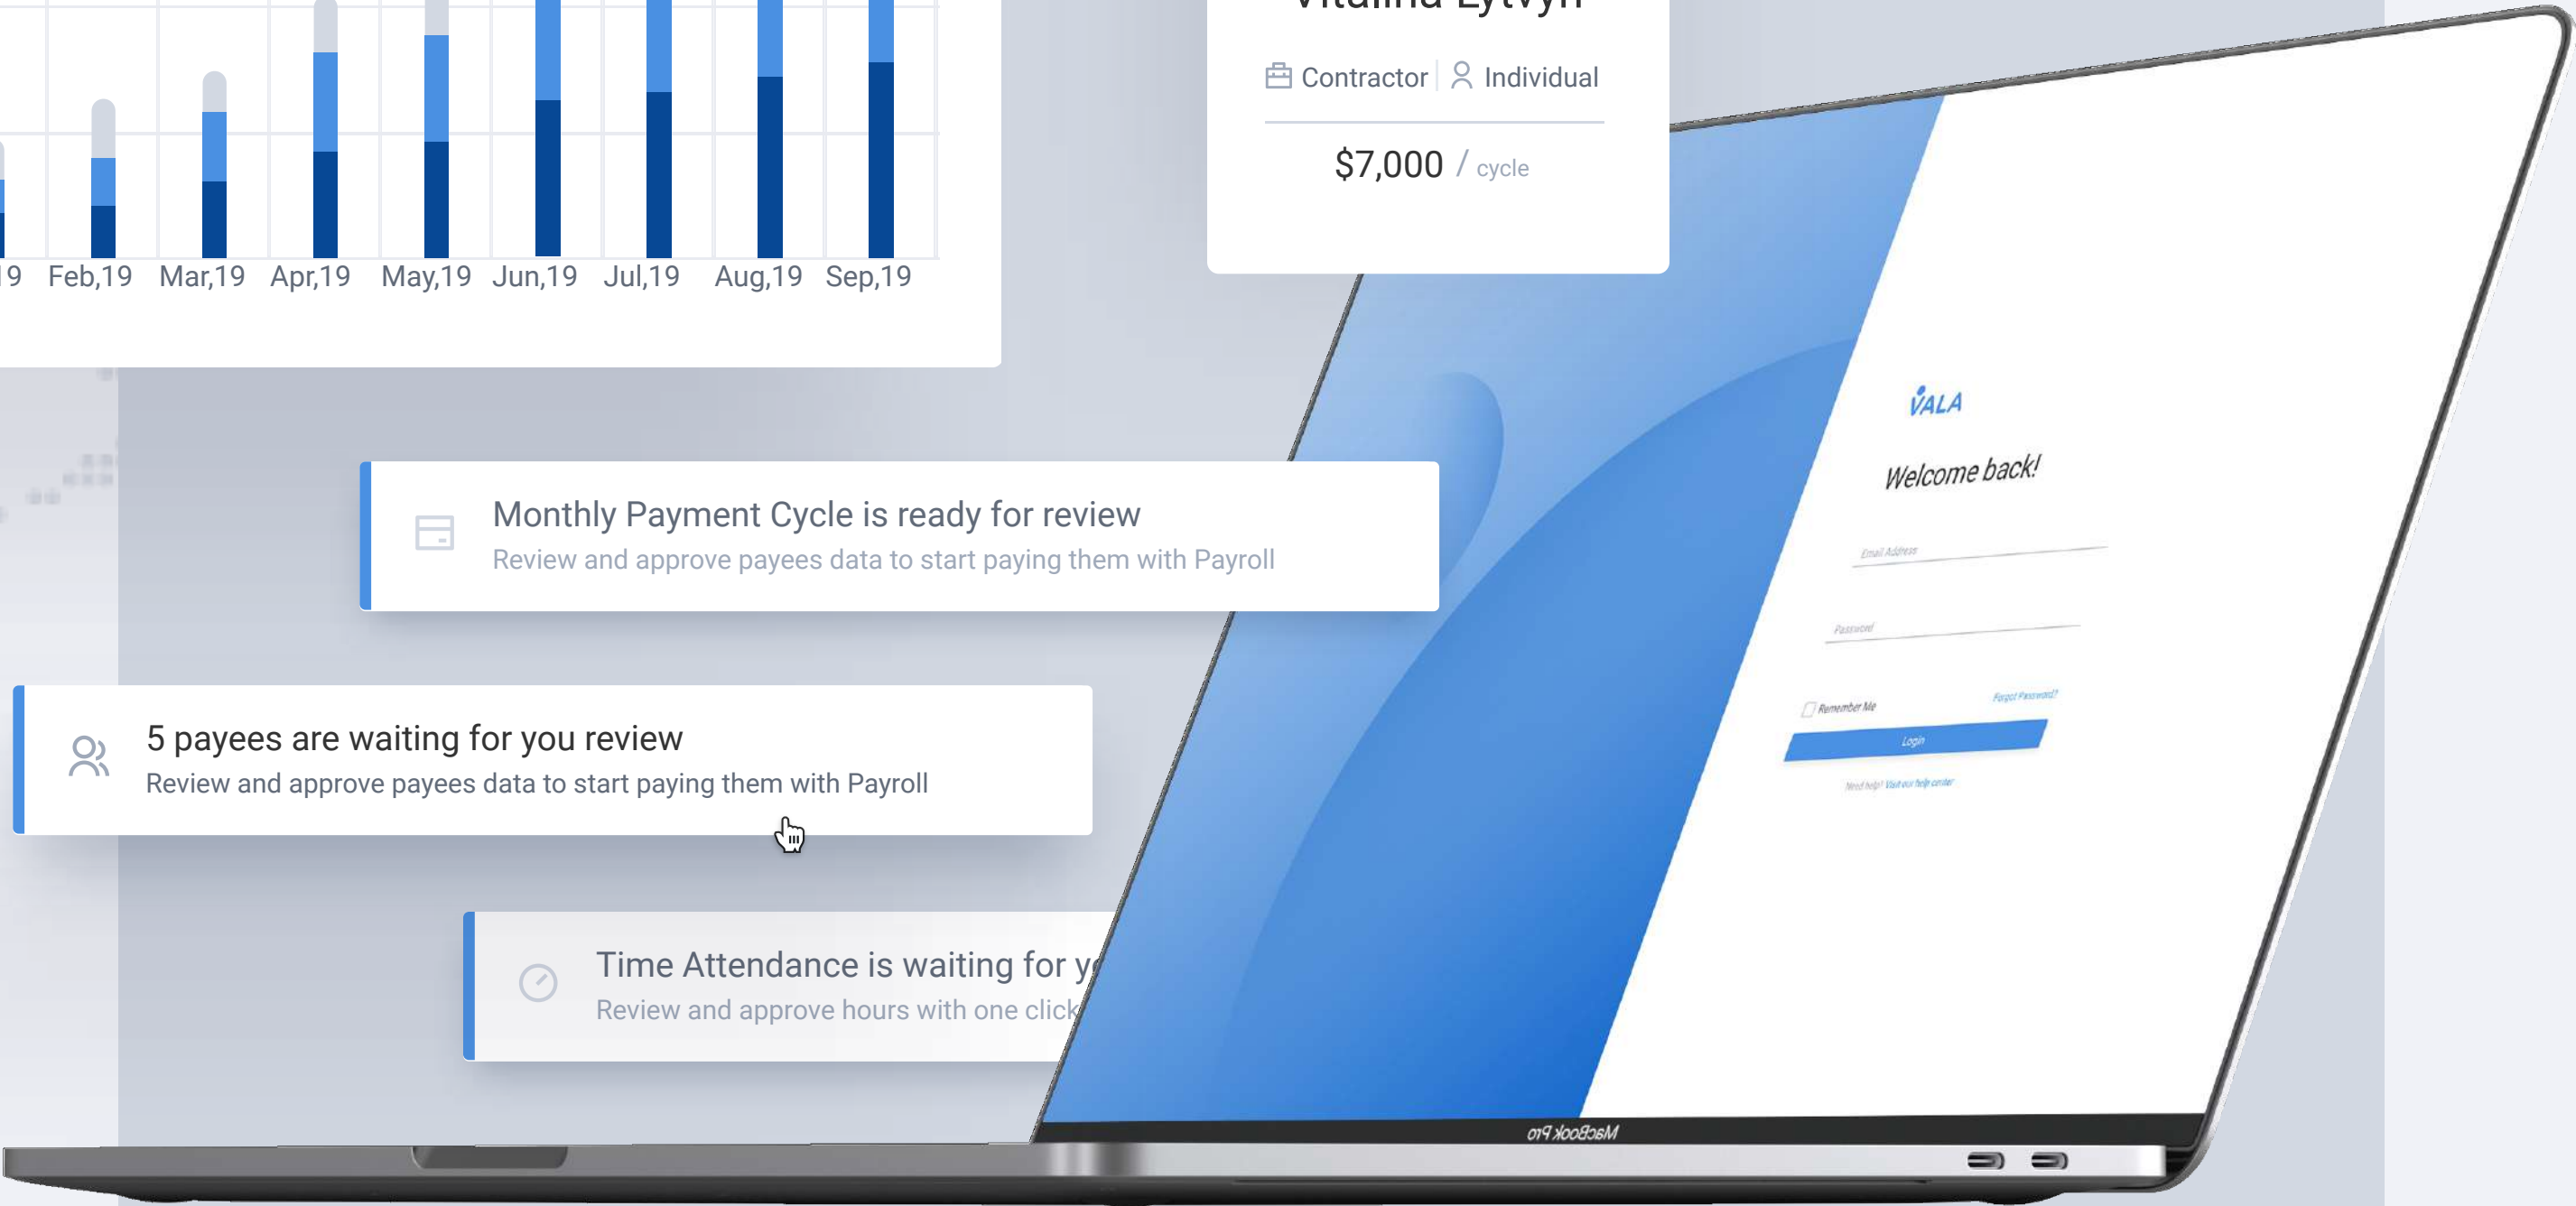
19 Feb,19 Mar,19 Apr,19 May,19 Jun,19 Jul,19 Aug,19 Sep,19

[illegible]

Contractor | Individual

$7,000 / cycle

VALA

Welcome back!

Email Address

Password

Remember Me

Forgot Password?

Login

Need help? Visit our help center

Monthly Payment Cycle is ready for review
Review and approve payees data to start paying them with Payroll

5 payees are waiting for you review
Review and approve payees data to start paying them with Payroll

Time Attendance is waiting for y
Review and approve hours with one click

MacBook Pro